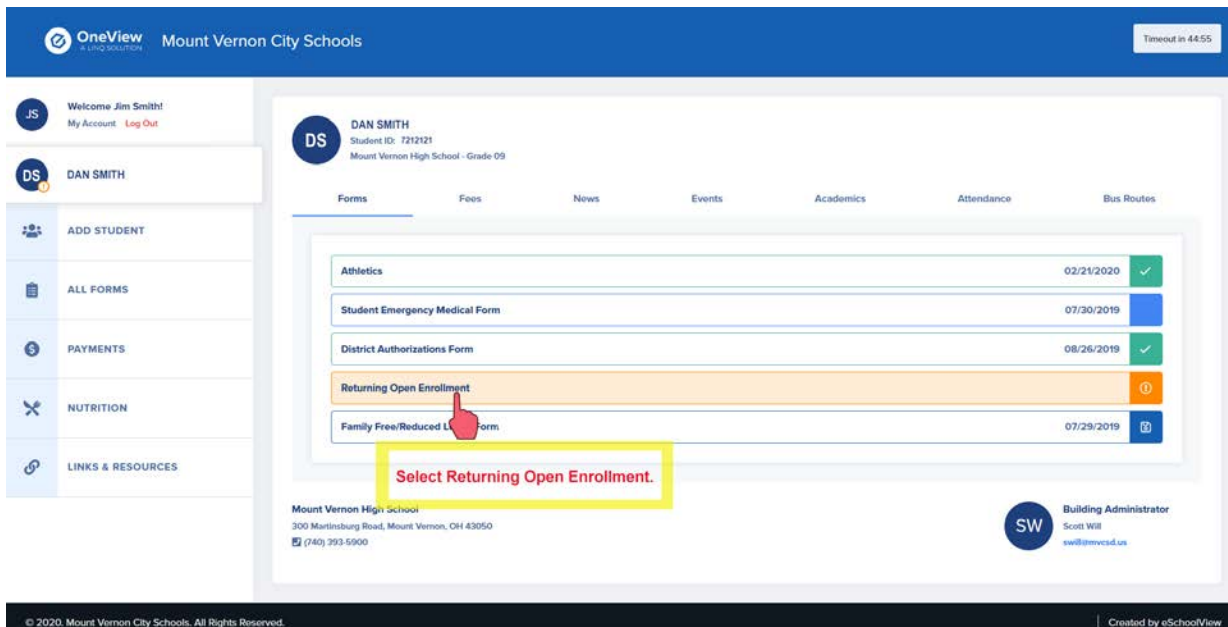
OneView
A LINQ SOLUTION
Mount Vernon City Schools
Timeout in 44:55

JS
Welcome Jim Smith!
My Account Log Out

DS
DAN SMITH

ADD STUDENT

ALL FORMS

PAYMENTS

NUTRITION

LINKS & RESOURCES

DS
DAN SMITH
Student ID: 7212121
Mount Vernon High School - Grade 09

Forms
Fees
News
Events
Academics
Attendance
Bus Routes

Athletics 02/21/2020
Student Emergency Medical Form 07/30/2019
District Authorizations Form 08/26/2019
Returning Open Enrollment
Family Free/Reduced L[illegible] Form 07/29/2019

Select Returning Open Enrollment.

Mount Vernon High School
300 Martinsburg Road, Mount Vernon, OH 43050
(740) 393-5900

SW
Building Administrator
Scott Will
swill@mvcsd.us

© 2020. Mount Vernon City Schools. All Rights Reserved.
Created by eSchoolView